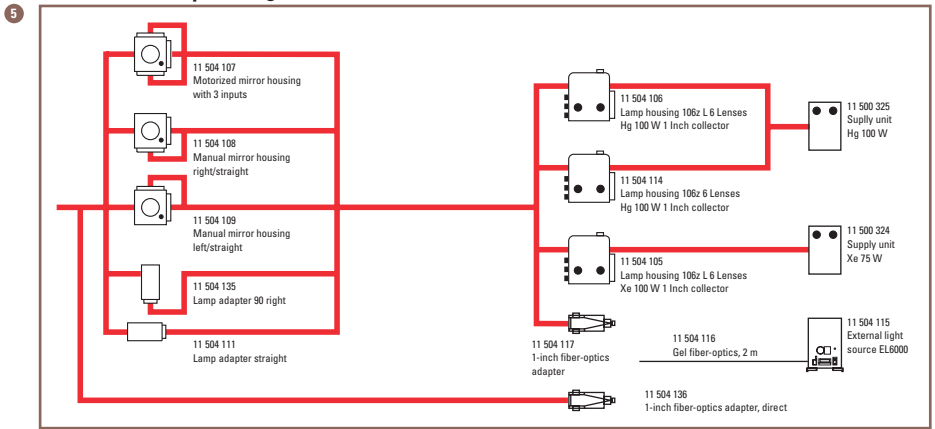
5

11 504 107
Motorized mirror housing with 3 inputs

11 504 108
Manual mirror housing right/straight

11 504 109
Manual mirror housing left/straight

11 504 135
Lamp adapter 90 right

11 504 111
Lamp adapter straight

11 504 106
Lamp housing 106z L 6 Lenses
Hg 100 W 1 Inch collector

11 504 114
Lamp housing 106z 6 Lenses
Hg 100 W 1 Inch collector

11 504 105
Lamp housing 106z L 6 Lenses
Xe 100 W 1 Inch collector

11 500 325
Supply unit
Hg 100 W

11 500 324
Supply unit
Xe 75 W

11 504 117
1-inch fiber-optics adapter

11 504 116
Gel fiber-optics, 2 m

11 504 115
External light source EL6000

11 504 136
1-inch fiber-optics adapter, direct